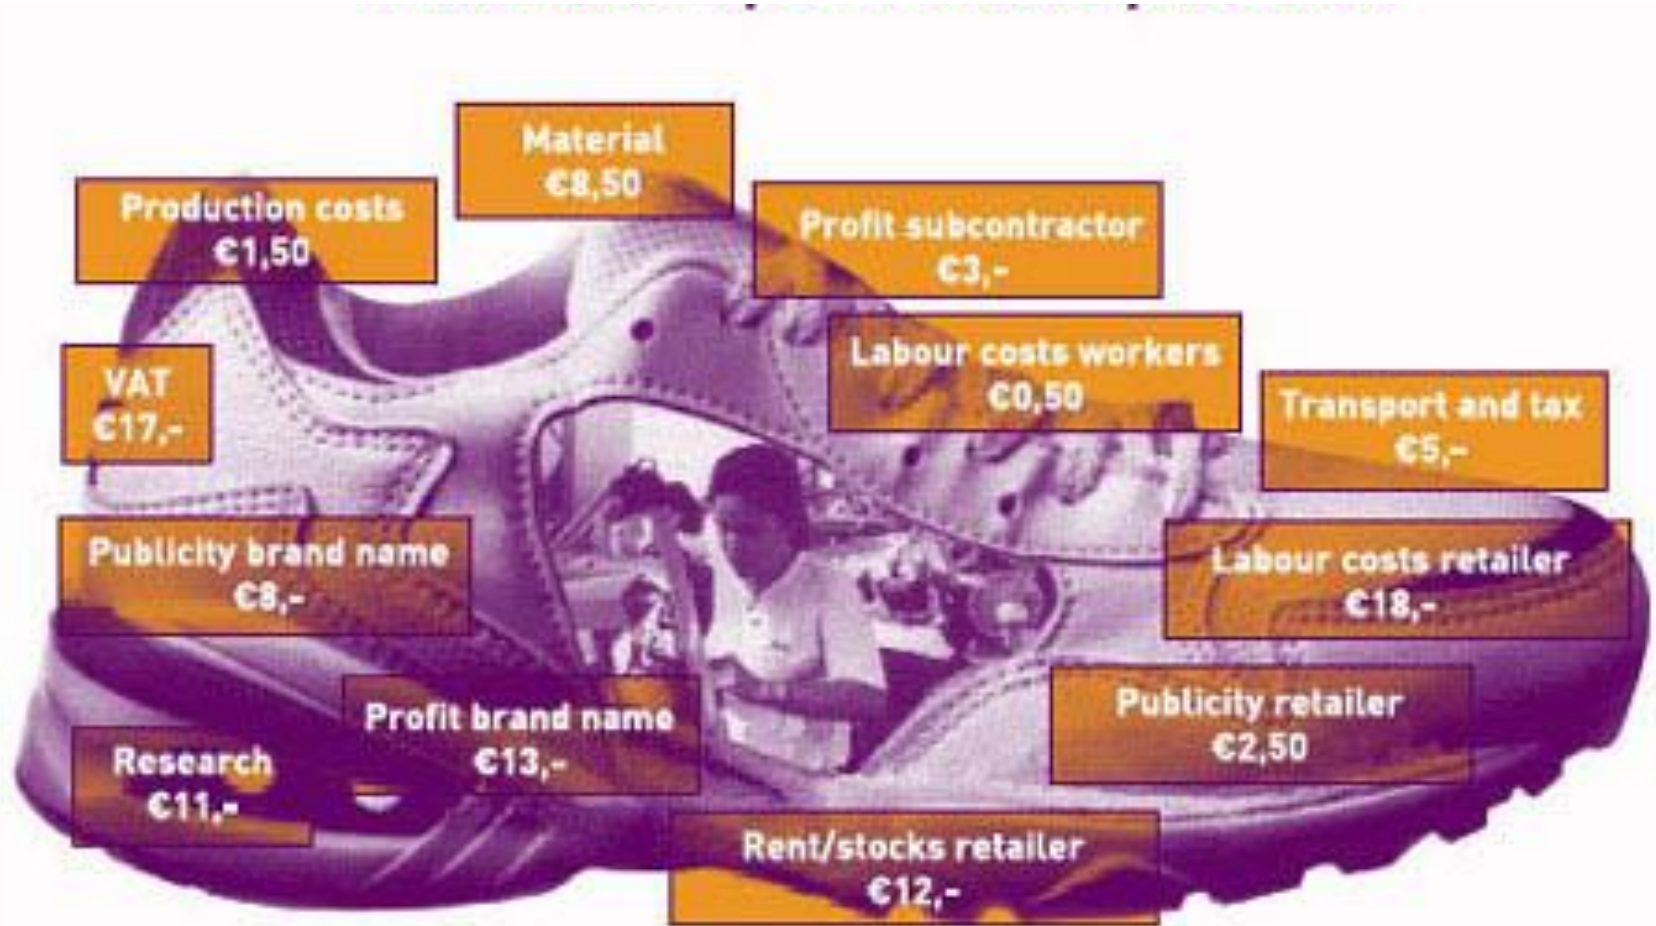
Material
€8,50

Production costs
€1,50

Profit subcontractor
€3,-

Labour costs workers
€0,50

VAT
€17,-

Transport and tax
€5,-

Publicity brand name
€8,-

Labour costs retailer
€18,-

Profit brand name
€13,-

Publicity retailer
€2,50

Research
€11,-

Rent/stocks retailer
€12,-